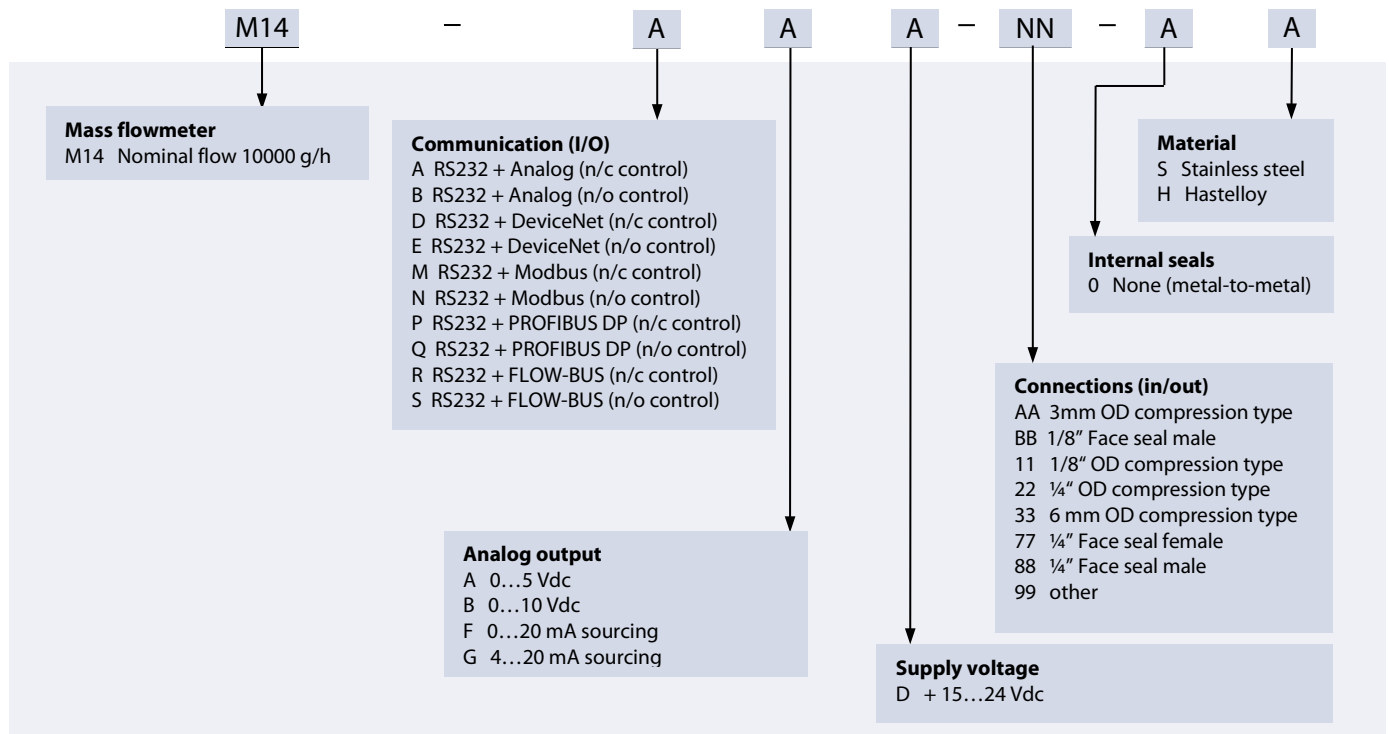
M14 – A A A – NN – A A

**Mass flowmeter**
M14 Nominal flow 10000 g/h

**Communication (I/O)**
A RS232 + Analog (n/c control)
B RS232 + Analog (n/o control)
D RS232 + DeviceNet (n/c control)
E RS232 + DeviceNet (n/o control)
M RS232 + Modbus (n/c control)
N RS232 + Modbus (n/o control)
P RS232 + PROFIBUS DP (n/c control)
Q RS232 + PROFIBUS DP (n/o control)
R RS232 + FLOW-BUS (n/c control)
S RS232 + FLOW-BUS (n/o control)

**Material**
S Stainless steel
H Hastelloy

**Internal seals**
0 None (metal-to-metal)

**Connections (in/out)**
AA 3mm OD compression type
BB 1/8" Face seal male
11 1/8" OD compression type
22 ¼" OD compression type
33 6 mm OD compression type
77 ¼" Face seal female
88 ¼" Face seal male
99 other

**Analog output**
A 0…5 Vdc
B 0…10 Vdc
F 0…20 mA sourcing
G 4…20 mA sourcing

**Supply voltage**
D + 15…24 Vdc